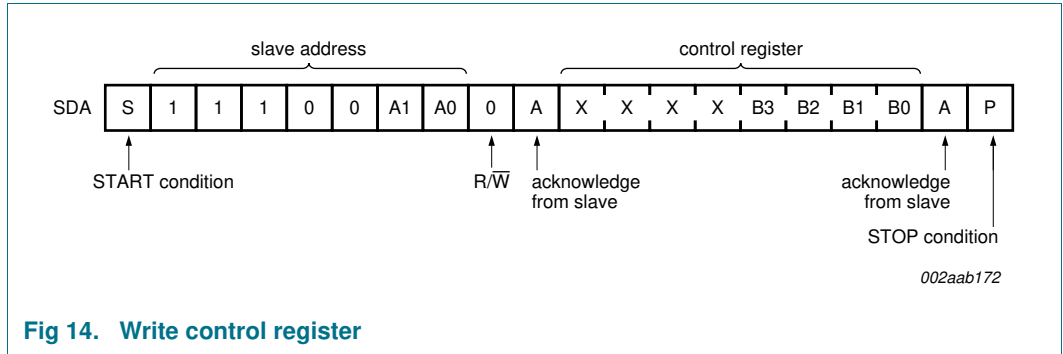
slave address

control register

SDA

| S | 1 | 1 | 1 | 0 | 0 | A1 | A0 | 0 | A | X | X | X | X | B3 | B2 | B1 | B0 | A | P |
|---|---|---|---|---|---|---|---|---|---|---|---|---|---|---|---|---|---|---|---|

START condition

$R/\overline{W}$

acknowledge from slave

acknowledge from slave

STOP condition

002aab172

Fig 14. Write control register